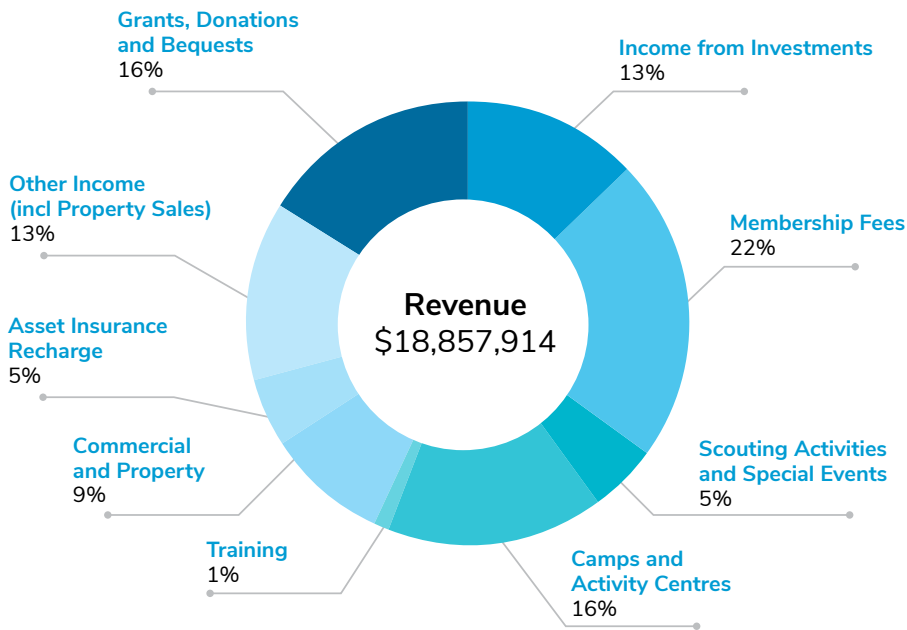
Grants, Donations and Bequests
16%

Income from Investments
13%

Other Income (incl Property Sales)
13%

Membership Fees
22%

Revenue
$18,857,914

Asset Insurance Recharge
5%

Commercial and Property
9%

Scouting Activities and Special Events
5%

Training
1%

Camps and Activity Centres
16%